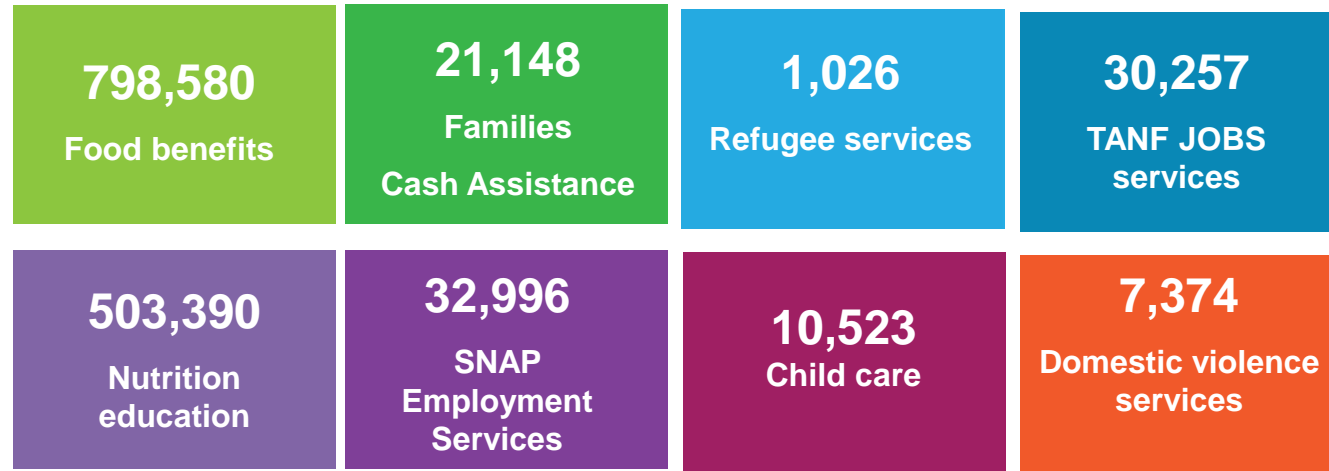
798,580
Food benefits

21,148
Families
Cash Assistance

1,026
Refugee services

30,257
TANF JOBS services

503,390
Nutrition education

32,996
SNAP Employment Services

10,523
Child care

7,374
Domestic violence services